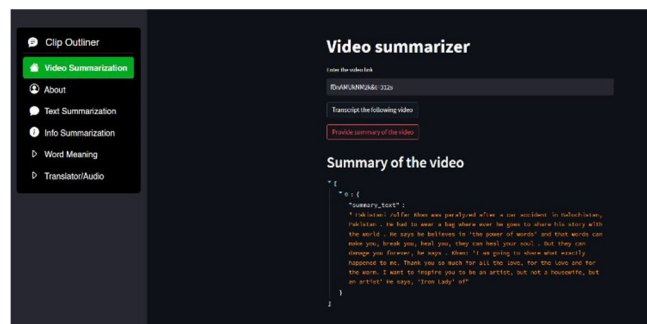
Clip Outliner
Video Summarization
About
Text Summarization
Info Summarization
Word Meaning
Translator/Audio

Video summarizer

Enter the video link

fDnAMUkNM2k&t=312s

Transcript the following video

Provide summary of the video

Summary of the video

▾ [
▾ 0 : {
"summary_text" :
" Pakistani Zulfar Khan was paralyzed after a car accident in Balochistan, Pakistan . He had to wear a bag where ever he goes to share his story with the world . He says he believes in 'the power of words' and that words can make you, break you, heal you, they can heal your soul . But they can damage you forever, he says . Khan: 'I am going to share what exactly happened to me. Thank you so much for all the love, for the love and for the warm. I want to inspire you to be an artist, but not a housewife, but an artist' he says, 'Iron Lady' of"
}
]